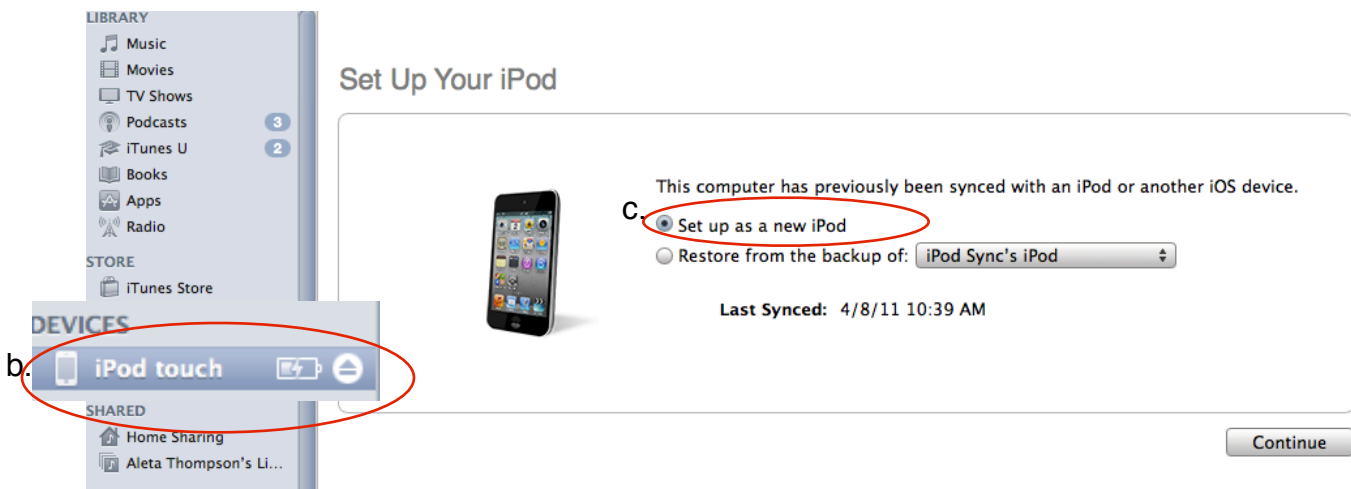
LIBRARY
Music
Movies
TV Shows
Podcasts 3
iTunes U 2
Books
Apps
Radio
STORE
iTunes Store
DEVICES
b. iPod touch
SHARED
Home Sharing
Aleta Thompson's Li...

Set Up Your iPod

This computer has previously been synced with an iPod or another iOS device.
c. Set up as a new iPod
Restore from the backup of: iPod Sync's iPod
Last Synced: 4/8/11 10:39 AM

Continue